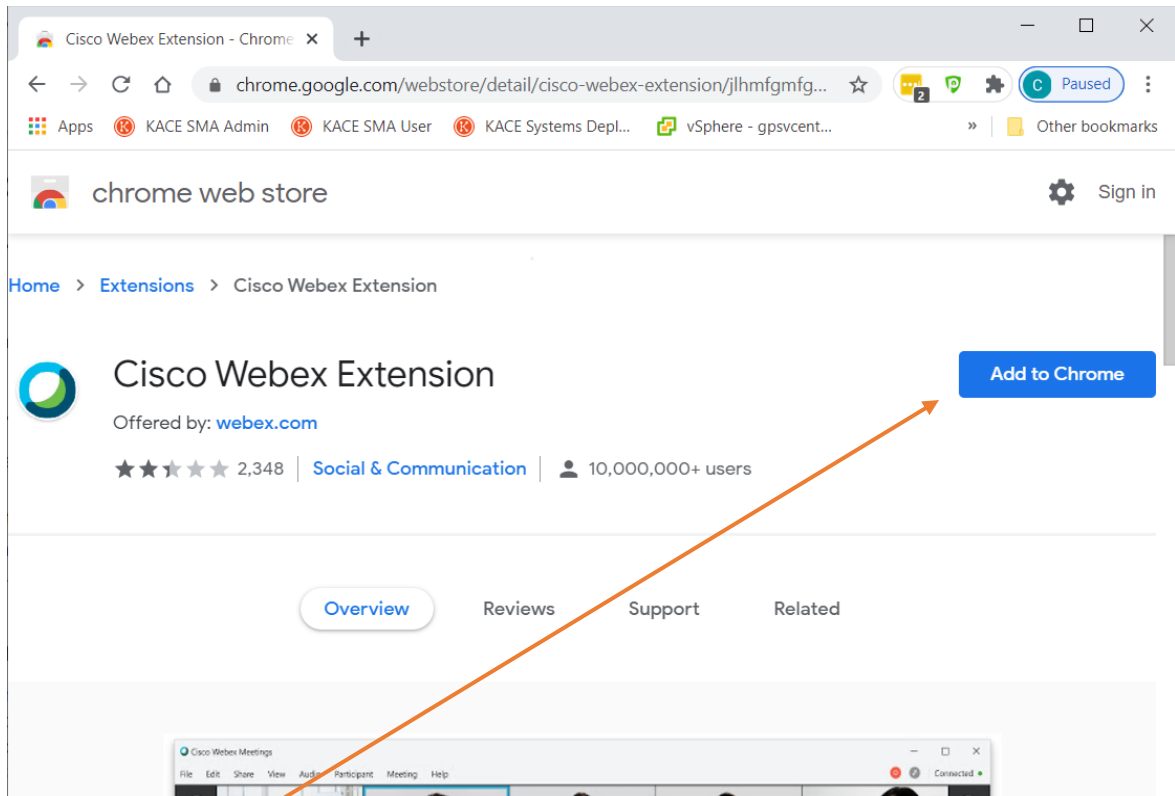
Cisco Webex Extension - Chrome ×
+
chrome.google.com/webstore/detail/cisco-webex-extension/jlhmfgmfg...
2
C Paused
Apps KACE SMA Admin KACE SMA User KACE Systems Depl... vSphere - gpsvcent... » Other bookmarks

chrome web store
Sign in

Home > Extensions > Cisco Webex Extension

Cisco Webex Extension
Offered by: webex.com
2,348 | Social & Communication | 10,000,000+ users

Add to Chrome

Overview Reviews Support Related

Cisco Webex Meetings
File Edit Share View Audio Participant Meeting Help
Connected